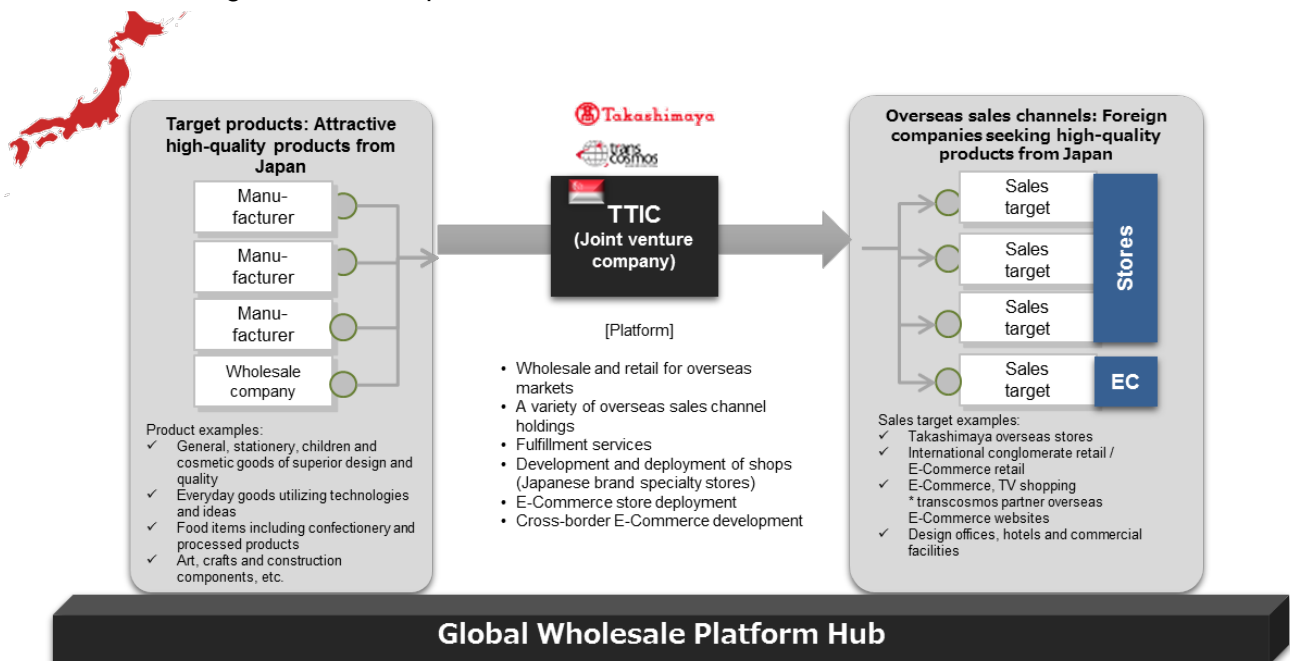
Target products: Attractive high-quality products from Japan

Manu-facturer

Manu-facturer

Manu-facturer

Wholesale company

Product examples:
✓ General, stationery, children and cosmetic goods of superior design and quality
✓ Everyday goods utilizing technologies and ideas
✓ Food items including confectionery and processed products
✓ Art, crafts and construction components, etc.

Takashimaya

trans cosmos

TTIC
(Joint venture company)

[Platform]

• Wholesale and retail for overseas markets
• A variety of overseas sales channel holdings
• Fulfillment services
• Development and deployment of shops (Japanese brand specialty stores)
• E-Commerce store deployment
• Cross-border E-Commerce development

Overseas sales channels: Foreign companies seeking high-quality products from Japan

Sales target

Sales target

Sales target

Stores

Sales target

EC

Sales target examples:
✓ Takashimaya overseas stores
✓ International conglomerate retail / E-Commerce retail
✓ E-Commerce, TV shopping
* transcosmos partner overseas E-Commerce websites
✓ Design offices, hotels and commercial facilities

Global Wholesale Platform Hub